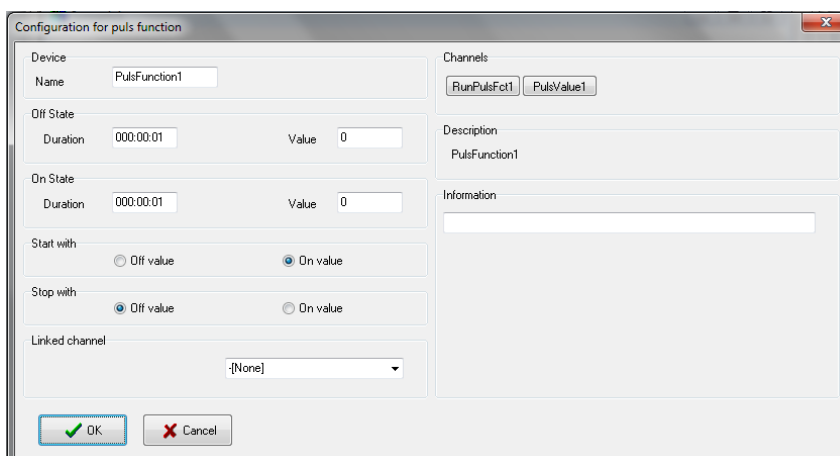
Configuration for puls function

Device
Name PulsFunction1

Off State
Duration 000:00:01 Value 0

On State
Duration 000:00:01 Value 0

Start with
Off value On value

Stop with
Off value On value

Linked channel
-[None]

Channels
RunPulsFct1 PulsValue1

Description
PulsFunction1

Information

OK Cancel